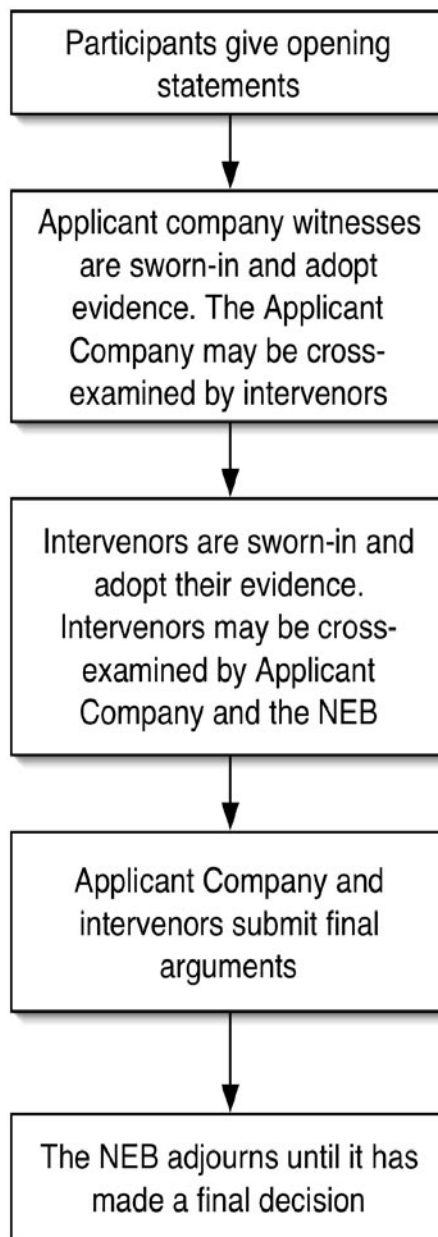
Participants give opening statements

Applicant company witnesses are sworn-in and adopt evidence. The Applicant Company may be cross-examined by intervenors

Intervenors are sworn-in and adopt their evidence. Intervenors may be cross-examined by Applicant Company and the NEB

Applicant Company and intervenors submit final arguments

The NEB adjourns until it has made a final decision